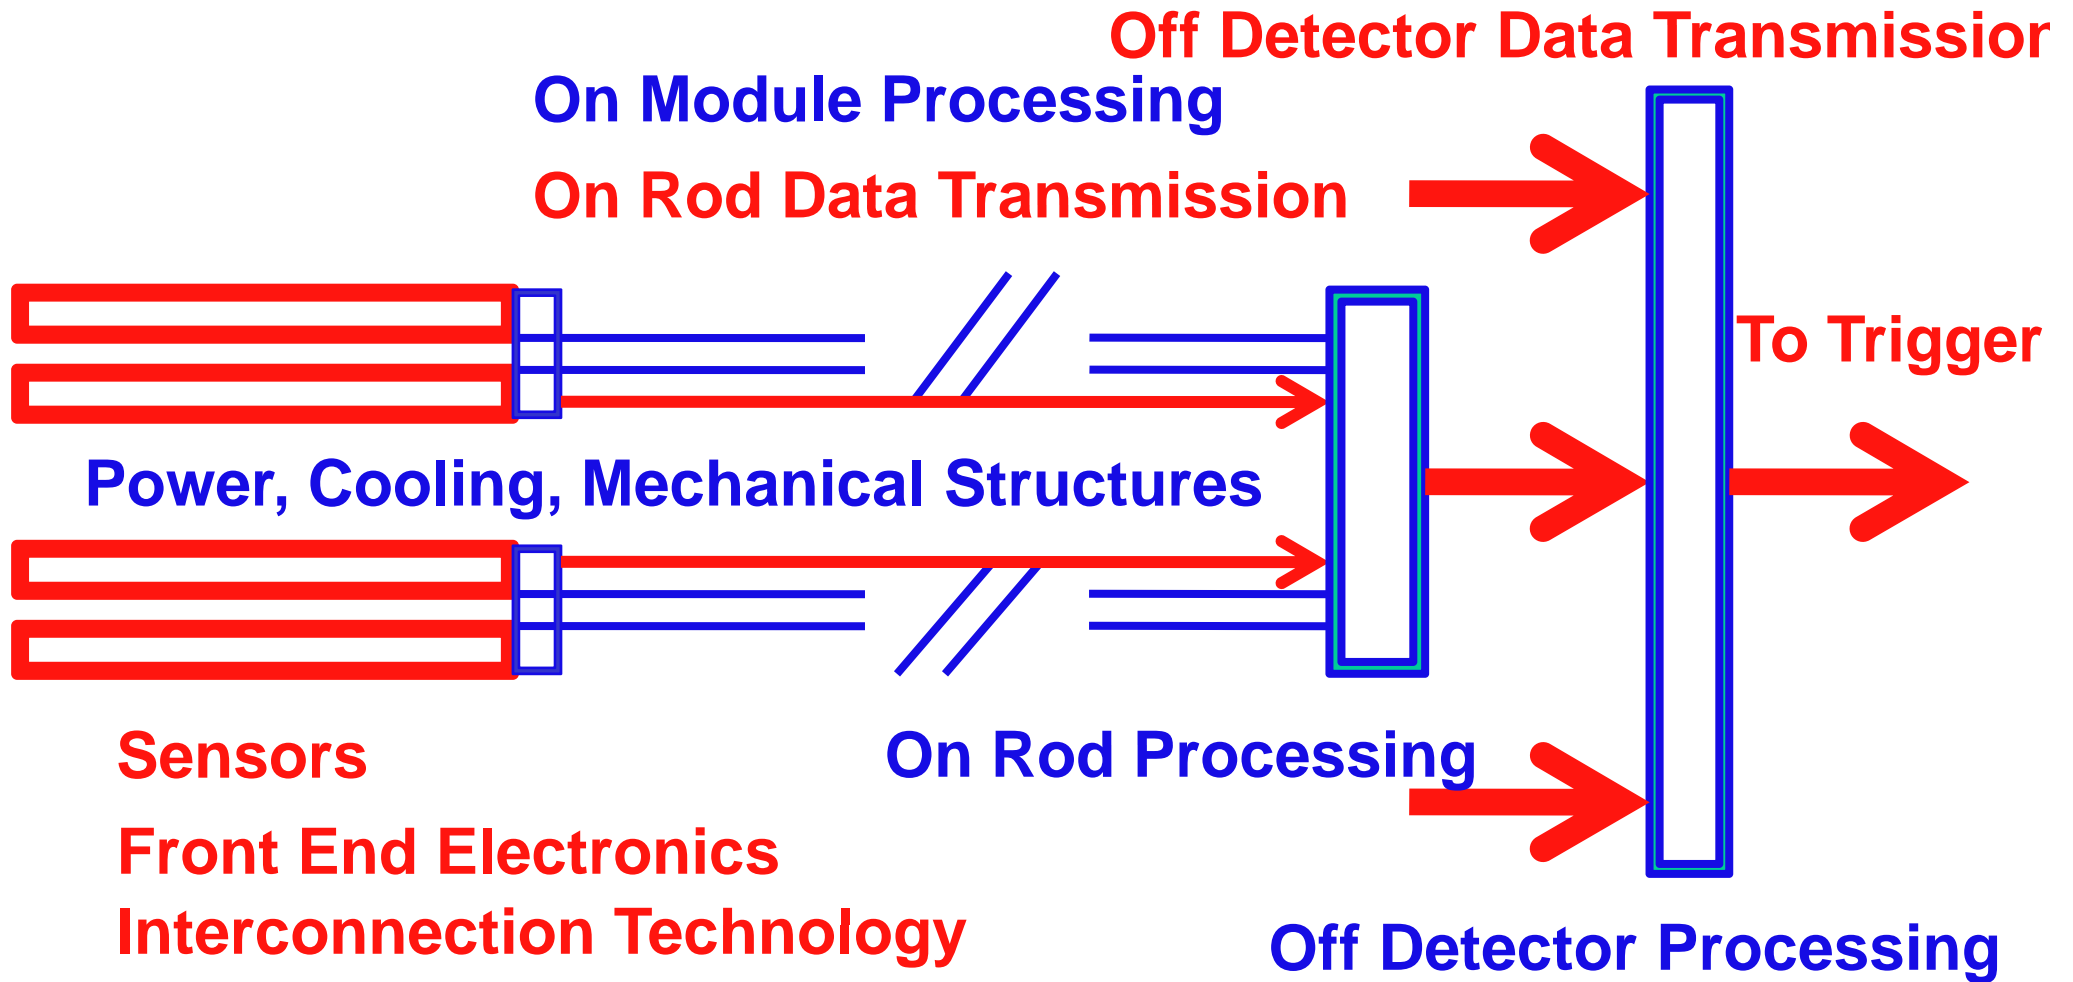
Off Detector Data Transmissior

On Module Processing

On Rod Data Transmission

To Trigger

Power, Cooling, Mechanical Structures

Sensors

On Rod Processing

Front End Electronics

Interconnection Technology

Off Detector Processing